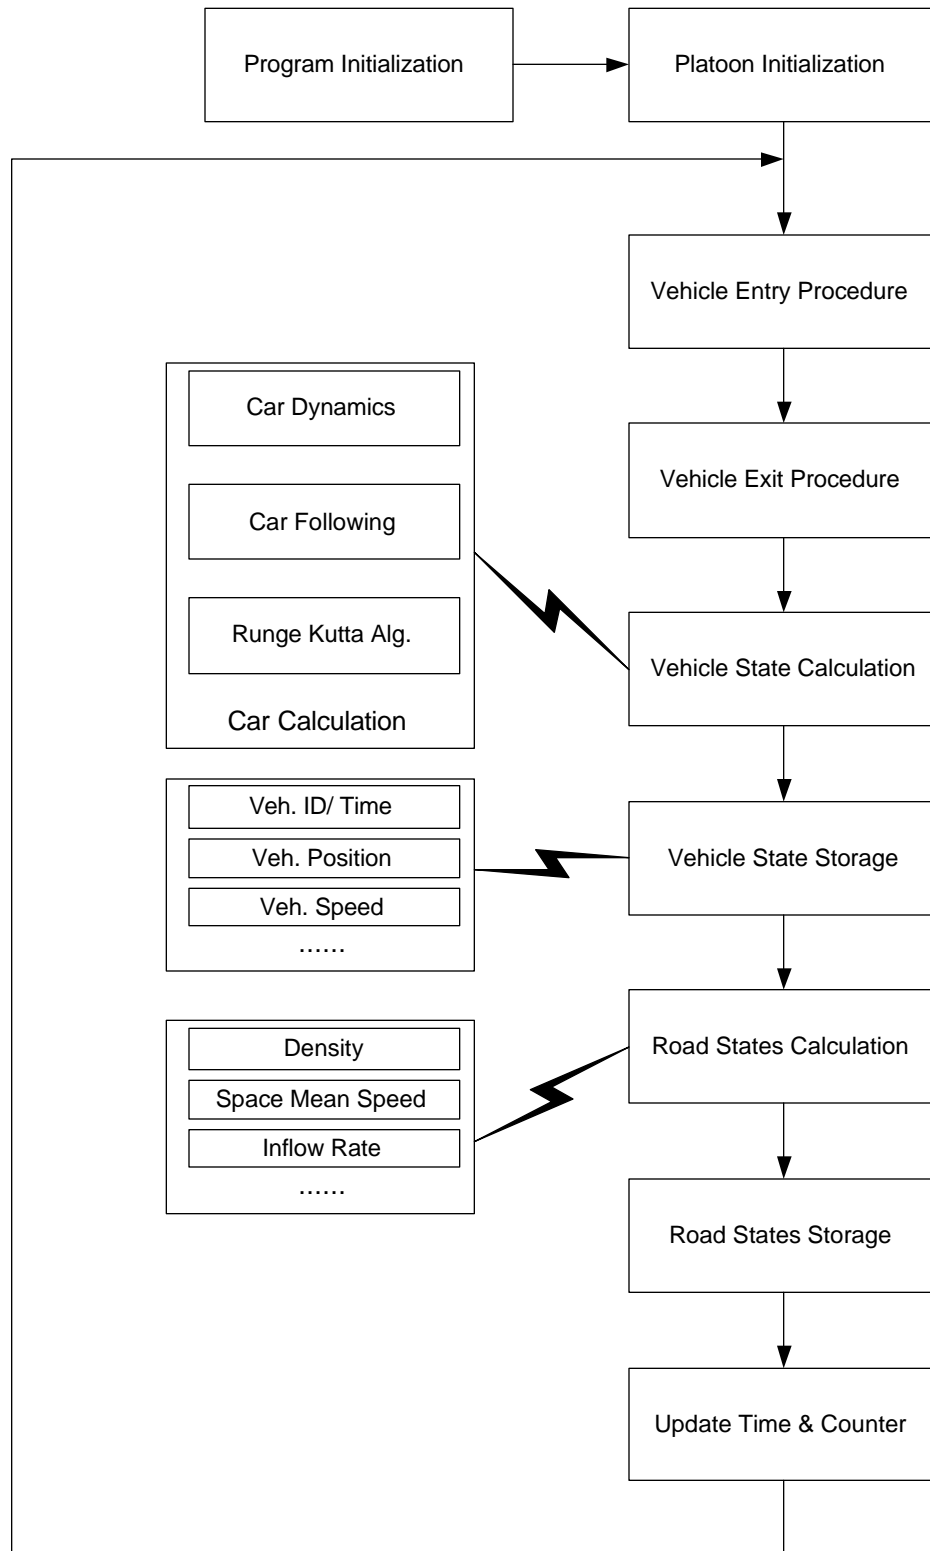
Program Initialization

Platoon Initialization

Vehicle Entry Procedure

Car Dynamics

Car Following

Runge Kutta Alg.

Car Calculation

Vehicle Exit Procedure

Vehicle State Calculation

Veh. ID/ Time

Veh. Position

Veh. Speed

……

Vehicle State Storage

Density

Space Mean Speed

Inflow Rate

……

Road States Calculation

Road States Storage

Update Time & Counter